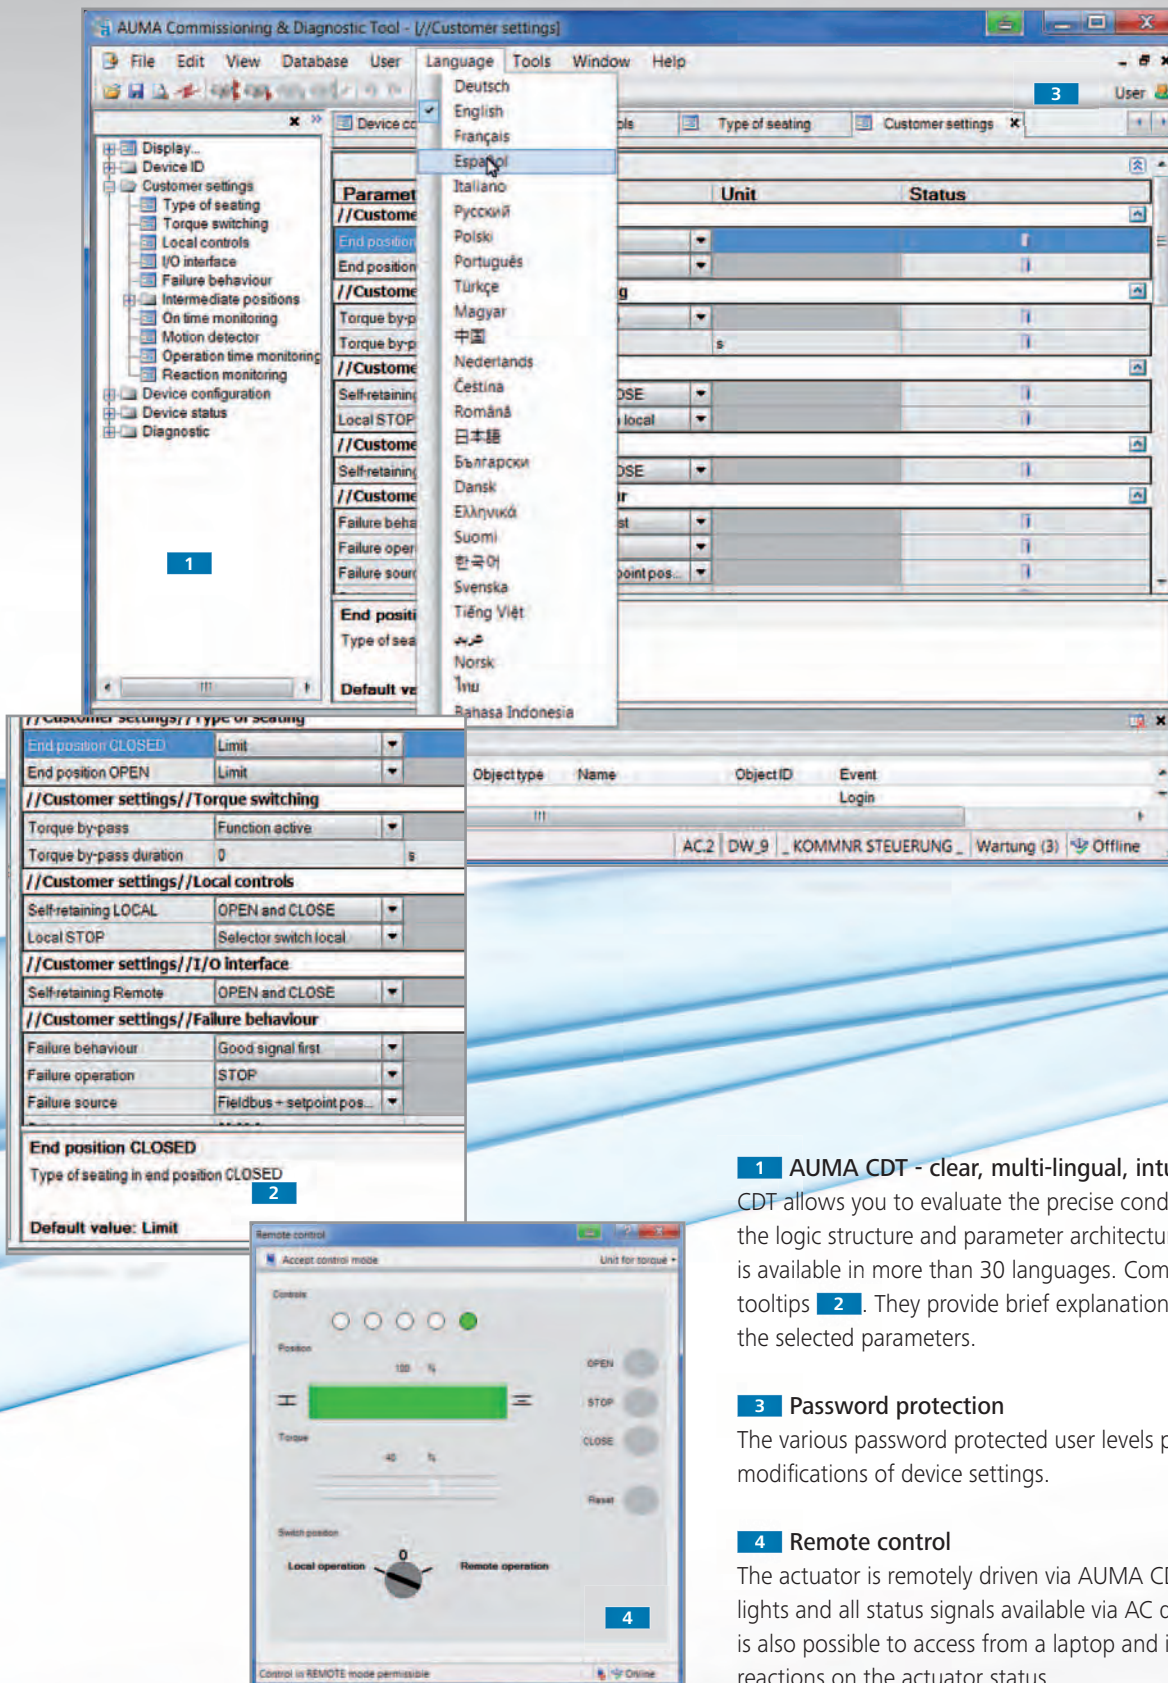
AUMA Commissioning & Diagnostic Tool - [/Customer settings]

File Edit View Database User Language Tools Window Help

Deutsch
English
Français
Español
Italiano
Русский
Polski
Português
Türkçe
Magyar
中国
Nederlands
Čeština
Română
日本語
Български
Dansk
Ελληνικά
Suomi
한국어
Svenska
Tiếng Việt
عربي
Norsk
ไทย
Bahasa Indonesia

3 User

Device co | ols | Type of seating | Customer settings

Display
Device ID
Customer settings
Type of seating
Torque switching
Local controls
I/O interface
Failure behaviour
Intermediate positions
On time monitoring
Motion detector
Operation time monitoring
Reaction monitoring
Device configuration
Device status
Diagnostic

1

Paramet | Unit | Status
//Custome
End position
End position
//Custome
Torque by-p
Torque by-p s
//Custome
Self-retaining OSE
Local STOP local
//Custome
Self-retaining OSE
//Custome
Failure beha
Failure oper
Failure sour point pos...
End positi
Type of sea
Default va

//Customer settings//Type of seating
| End position CLOSED | Limit |
| End position OPEN | Limit |
| //Customer settings//Torque switching | |
| Torque by-pass | Function active |
| Torque by-pass duration | 0 s |
| //Customer settings//Local controls | |
| Self-retaining LOCAL | OPEN and CLOSE |
| Local STOP | Selector switch local |
| //Customer settings//I/O interface | |
| Self-retaining Remote | OPEN and CLOSE |
| //Customer settings//Failure behaviour | |
| Failure behaviour | Good signal first |
| Failure operation | STOP |
| Failure source | Fieldbus + setpoint pos... |

End position CLOSED
Type of seating in end position CLOSED 2
Default value: Limit

Object type Name Object ID Event
Login
AC.2 DW_9 _KOMMNR STEUERUNG_ Wartung (3) Offline

Remote control
Accept control mode Unit for torque
Controls
Position 100 %
OPEN
STOP
CLOSE
Torque 40 %
Reset
Switch position
Local operation 0 Remote operation
4
Control is REMOTE mode permissible Online

1 AUMA CDT - clear, multi-lingual, intu
CDT allows you to evaluate the precise cond the logic structure and parameter architectu is available in more than 30 languages. Com tooltips 2. They provide brief explanation the selected parameters.

3 Password protection
The various password protected user levels p modifications of device settings.

4 Remote control
The actuator is remotely driven via AUMA CI lights and all status signals available via AC c is also possible to access from a laptop and i reactions on the actuator status